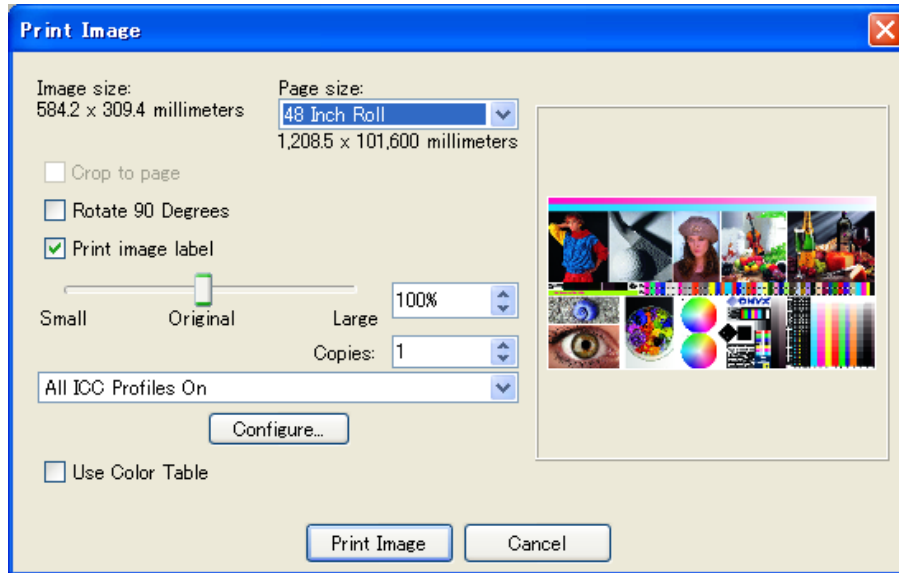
Print Image

Image size:
584.2 x 309.4 millimeters

Page size:
48 Inch Roll
1,208.5 x 101,600 millimeters

Crop to page

Rotate 90 Degrees

Print image label

Small
Original
Large
100%

Copies:
1

All ICC Profiles On

Configure...

Use Color Table

ONYX

Print Image
Cancel